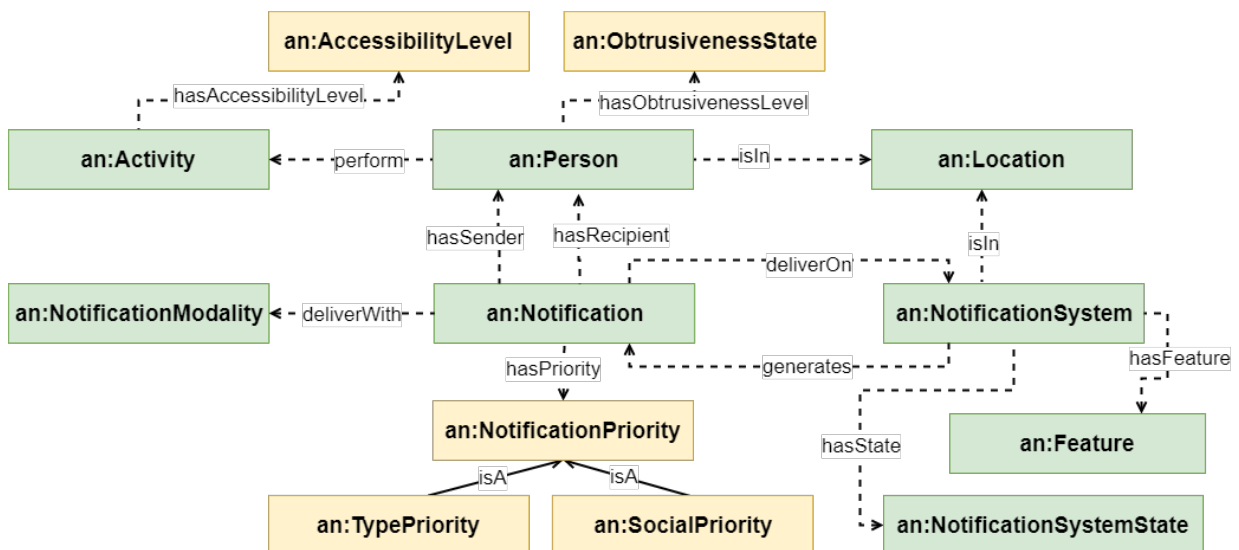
an:AccessibilityLevel

an:ObtrusivenessState

hasAccessibilityLevel

hasObtrusivenessLevel

an:Activity

perform

an:Person

isIn

an:Location

hasSender

hasRecipient

isIn

deliverOn

an:NotificationModality

deliverWith

an:Notification

an:NotificationSystem

hasFeature

hasPriority

generates

an:NotificationPriority

hasState

an:Feature

isA

isA

an:TypePriority

an:SocialPriority

an:NotificationSystemState